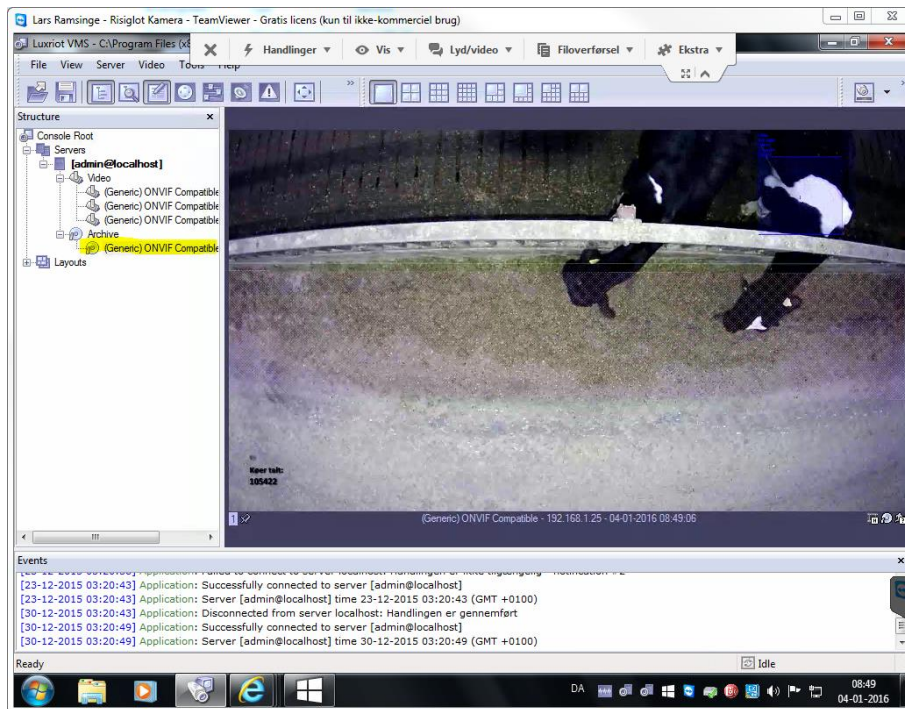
Lars Ramsinge - Risiglot Kamera - TeamViewer - Gratis licens (kun til ikke-kommerciel brug)

Luxriot VMS - C:\Program Files (x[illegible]

Handlinger ▾ Vis ▾ Lyd/video ▾ Filoverførsel ▾ Ekstra ▾

File View Server Video Tools Help

Structure

Console Root
Servers
[admin@localhost]
Video
(Generic) ONVIF Compatible
(Generic) ONVIF Compatible
(Generic) ONVIF Compatible
Archive
(Generic) ONVIF Compatible
Layouts

Køer talt:
105422

1

(Generic) ONVIF Compatible - 192.168.1.25 - 04-01-2016 08:49:06

Events

[23-12-2015 03:20:43] Application: Successfully connected to server [admin@localhost]
[23-12-2015 03:20:43] Application: Server [admin@localhost] time 23-12-2015 03:20:43 (GMT +0100)
[30-12-2015 03:20:43] Application: Disconnected from server localhost: Handlingen er gennemført
[30-12-2015 03:20:49] Application: Successfully connected to server [admin@localhost]
[30-12-2015 03:20:49] Application: Server [admin@localhost] time 30-12-2015 03:20:49 (GMT +0100)

Ready

Idle

DA

08:49
04-01-2016